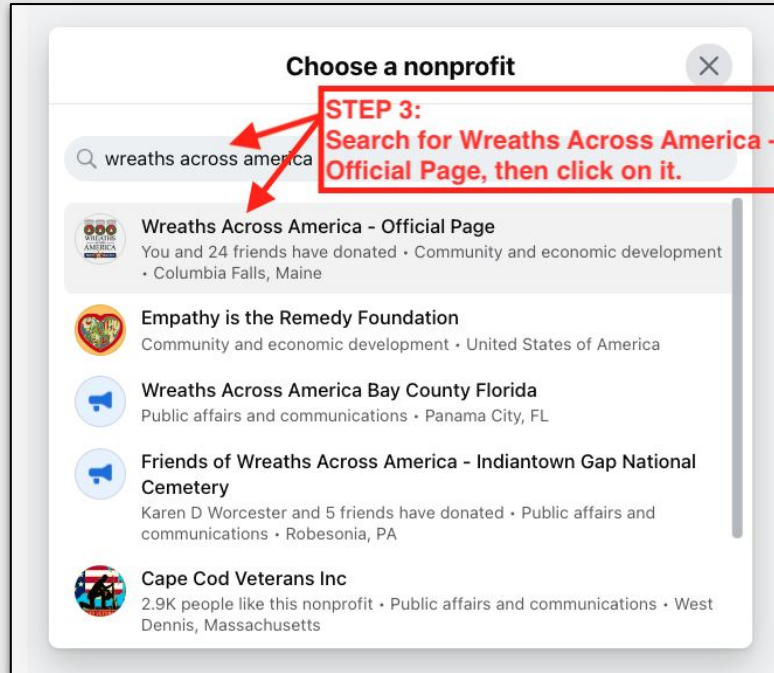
Choose a nonprofit

STEP 3:
Search for Wreaths Across America - Official Page, then click on it.

wreaths across america

Wreaths Across America - Official Page
You and 24 friends have donated • Community and economic development • Columbia Falls, Maine

Empathy is the Remedy Foundation
Community and economic development • United States of America

Wreaths Across America Bay County Florida
Public affairs and communications • Panama City, FL

Friends of Wreaths Across America - Indiantown Gap National Cemetery
Karen D Worcester and 5 friends have donated • Public affairs and communications • Robesonia, PA

Cape Cod Veterans Inc
2.9K people like this nonprofit • Public affairs and communications • West Dennis, Massachusetts